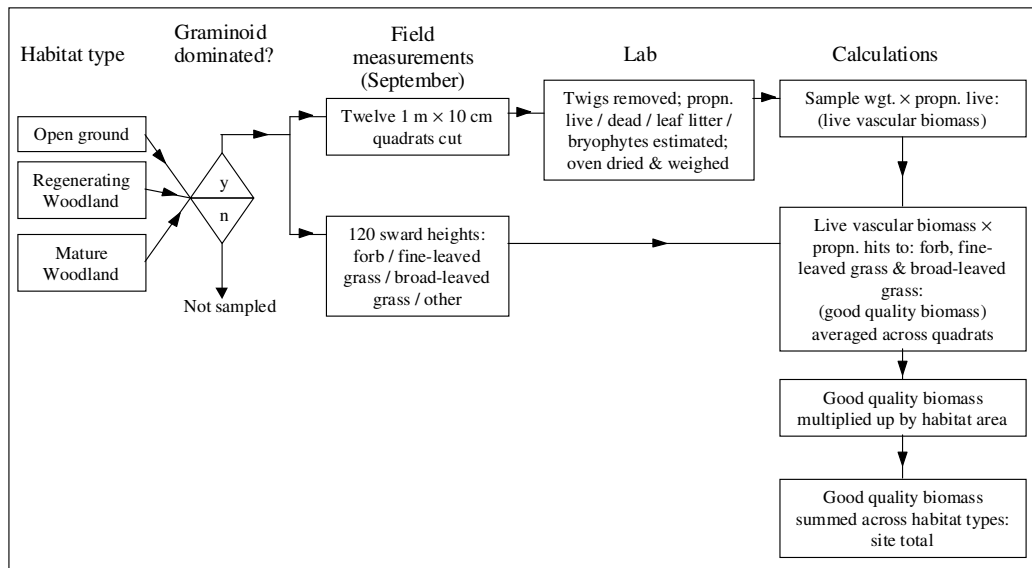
Habitat type

Graminoid dominated?

Field measurements (September)

Lab

Calculations

Open ground

Regenerating Woodland

Mature Woodland

y

n

Not sampled

Twelve 1 m × 10 cm quadrats cut

120 sward heights: forb / fine-leaved grass / broad-leaved grass / other

Twigs removed; propn. live / dead / leaf litter / bryophytes estimated; oven dried & weighed

Sample wgt. × propn. live: (live vascular biomass)

Live vascular biomass × propn. hits to: forb, fine-leaved grass & broad-leaved grass: (good quality biomass) averaged across quadrats

Good quality biomass multiplied up by habitat area

Good quality biomass summed across habitat types: site total